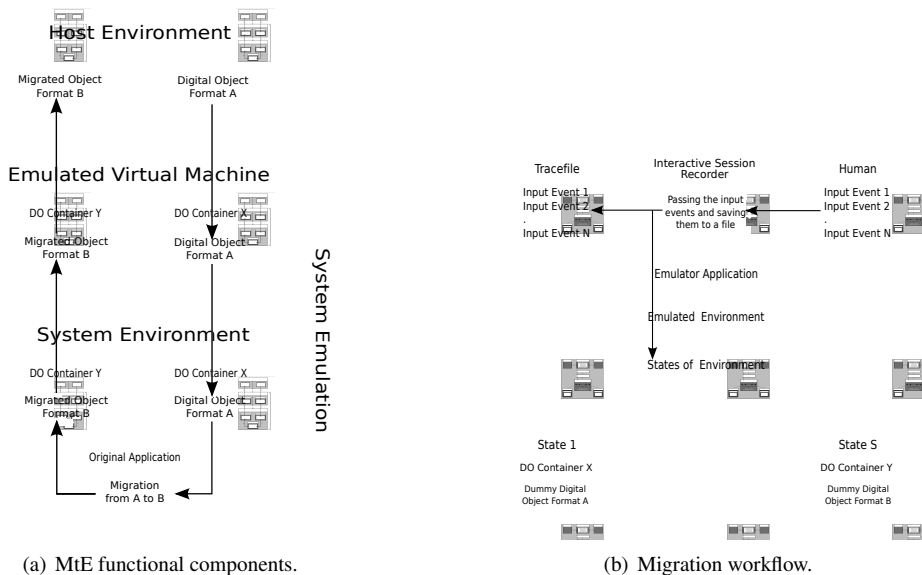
Host Environment

Migrated Object
Format B

Digital Object
Format A

Emulated Virtual Machine

DO Container Y

DO Container X

Migrated Object
Format B

Digital Object
Format A

System Emulation

System Environment

DO Container Y

DO Container X

Migrated Object
Format B

Digital Object
Format A

Original Application

Migration
from A to B

(a) MtE functional components.

Tracefile

Interactive Session
Recorder

Human

Input Event 1
Input Event 2
.
Input Event N

Passing the input
events and saving
them to a file

Input Event 1
Input Event 2
.
Input Event N

Emulator Application

Emulated Environment

States of Environment

State 1

DO Container X

Dummy Digital
Object Format A

State S

DO Container Y

Dummy Digital
Object Format B

(b) Migration workflow.